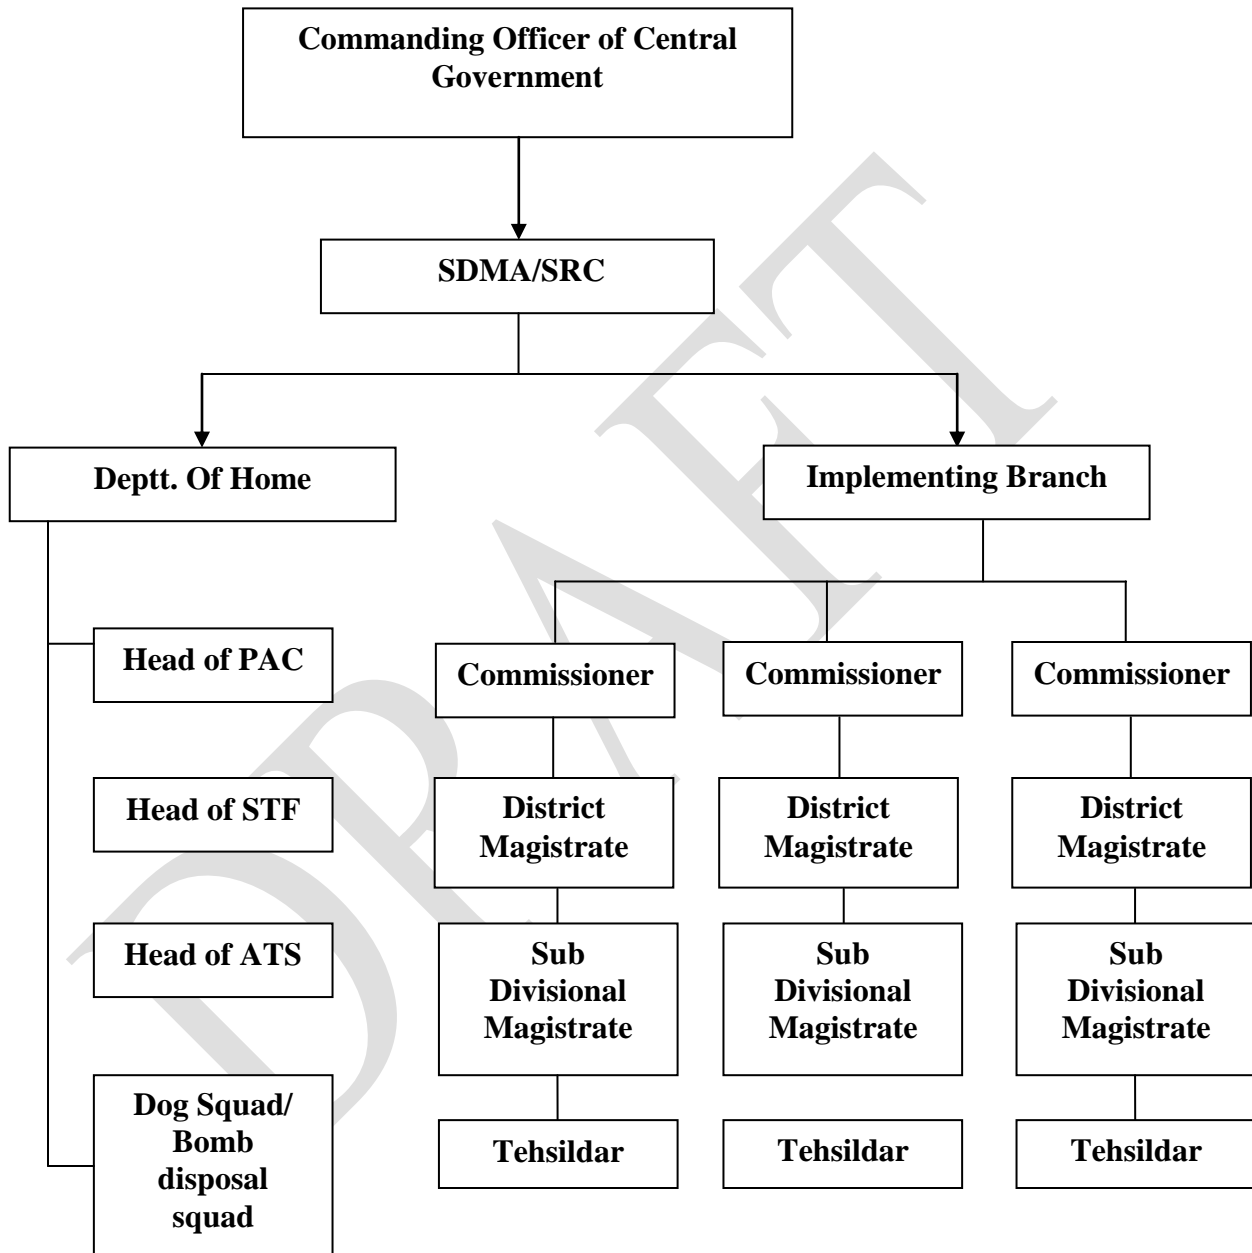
Commanding Officer of Central Government

SDMA/SRC

Deptt. Of Home

Implementing Branch

Head of PAC

Head of STF

Head of ATS

Dog Squad/ Bomb disposal squad

Commissioner

District Magistrate

Sub Divisional Magistrate

Tehsildar

Commissioner

District Magistrate

Sub Divisional Magistrate

Tehsildar

Commissioner

District Magistrate

Sub Divisional Magistrate

Tehsildar

DRAFT